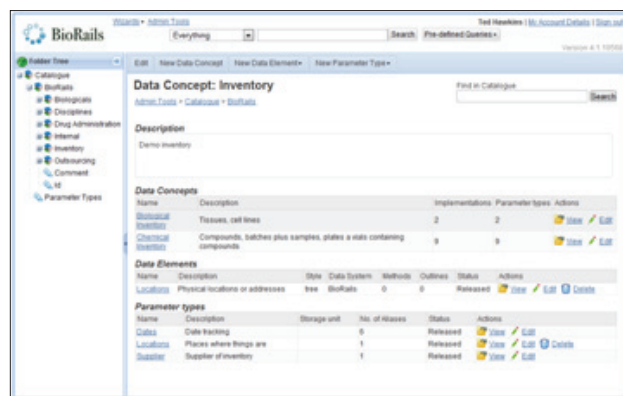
BioRails

Wizards • Admin Tools

Everything

Search Pre-defined Queries •

Ted Hawkins | My Account Details | Sign out

Version 4.1 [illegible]

Folder Tree

Catalogue
BioRails
Biologicals
Disciplines
Drug Administration
Internal
Inventory
Outsourcing
Comment
Id
Parameter Types

Edit New Data Concept New Data Element• New Parameter Type•

Data Concept: Inventory

Admin Tools • Catalogue • BioRails

Find in Catalogue

Search

Description

Demo inventory

Data Concepts

| Name | Description | Implementations | Parameter types | Actions |
|---|---|---|---|---|
| Biological Inventory | Tissues, cell lines | 2 | 2 | View Edit |
| Chemical Inventory | Compounds, batches plus samples, plates a vials containing compounds | 9 | 9 | View Edit |

Data Elements

| Name | Description | Style | Data System | Methods | Outlines | Status | Actions |
|---|---|---|---|---|---|---|---|
| Locations | Physical locations or addresses | tree | BioRails | 0 | 0 | Released | View Edit Delete |

Parameter types

| Name | Description | Storage unit | No. of Aliases | Status | Actions |
|---|---|---|---|---|---|
| Dates | Date tracking | | 0 | Released | View Edit |
| Locations | Places where things are | | 1 | Released | View Edit Delete |
| Supplier | Supplier of inventory | | 1 | Released | View Edit |